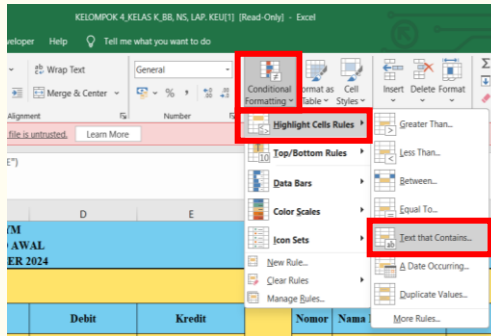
KELOMPOK 4_KELAS K_BB, NS, LAP. KEU[1] [Read-Only] - Excel

veloper Help Tell me what you want to do

Wrap Text

Merge & Center

Alignment

General

% ,

Number

Conditional Formatting

Format as Table

Cell Styles

Insert Delete Format

file is untrusted. Learn More

E")

D E

YM
O AWAL
ER 2024

Debit Kredit

Nomor Nama T

Highlight Cells Rules

Top/Bottom Rules

Data Bars

Color Scales

Icon Sets

New Rule...

Clear Rules

Manage Rules...

Greater Than...

Less Than...

Between...

Equal To...

Text that Contains...

A Date Occurring...

Duplicate Values...

More Rules...